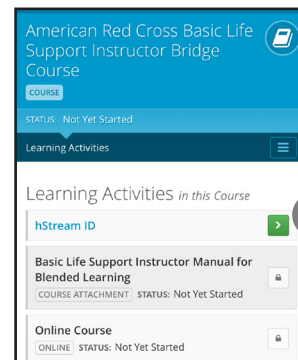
American Red Cross Basic Life Support Instructor Bridge Course

COURSE

STATUS: Not Yet Started

Learning Activities

Learning Activities in this Course

hStream ID

Basic Life Support Instructor Manual for Blended Learning

COURSE ATTACHMENT STATUS: Not Yet Started

Online Course

ONLINE STATUS: Not Yet Started